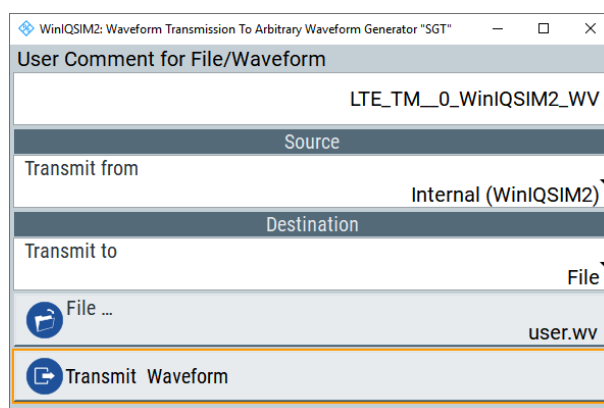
WinIQSIM2: Waveform Transmission To Arbitrary Waveform Generator "SGT"

User Comment for File/Waveform

LTE_TM__0_WinIQSIM2_WV

Source

Transmit from

Internal (WinIQSIM2)

Destination

Transmit to

File

File ...

user.wv

Transmit Waveform